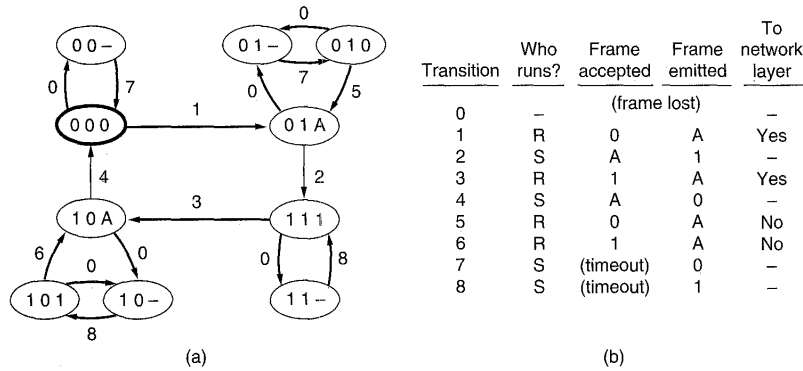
0 0 –

0

7

0 0 0

1

0 1 –

0

7

0 1 0

0

5

0 1 A

2

4

1 0 A

3

1 1 1

6

0

0

1 0 1

1 0 –

8

0

8

1 1 –

(a)

| Transition | Who runs? | Frame accepted | Frame emitted | To network layer |
|---|---|---|---|---|
| 0 | – | (frame lost) | | – |
| 1 | R | 0 | A | Yes |
| 2 | S | A | 1 | – |
| 3 | R | 1 | A | Yes |
| 4 | S | A | 0 | – |
| 5 | R | 0 | A | No |
| 6 | R | 1 | A | No |
| 7 | S | (timeout) | 0 | – |
| 8 | S | (timeout) | 1 | – |

(b)